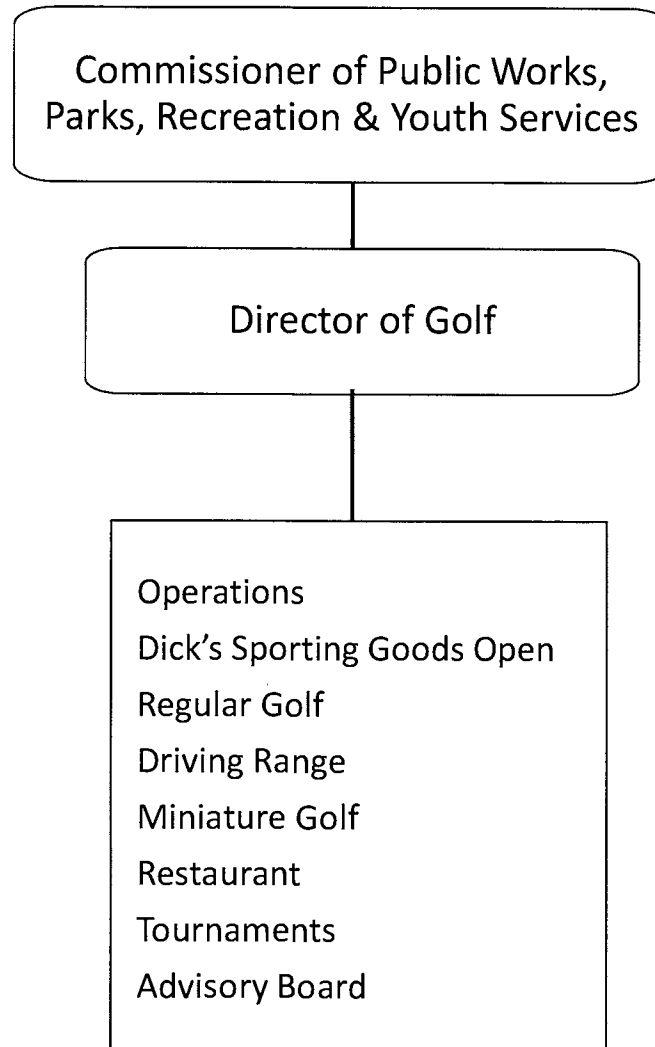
Commissioner of Public Works, Parks, Recreation & Youth Services

Director of Golf

Operations
Dick's Sporting Goods Open
Regular Golf
Driving Range
Miniature Golf
Restaurant
Tournaments
Advisory Board